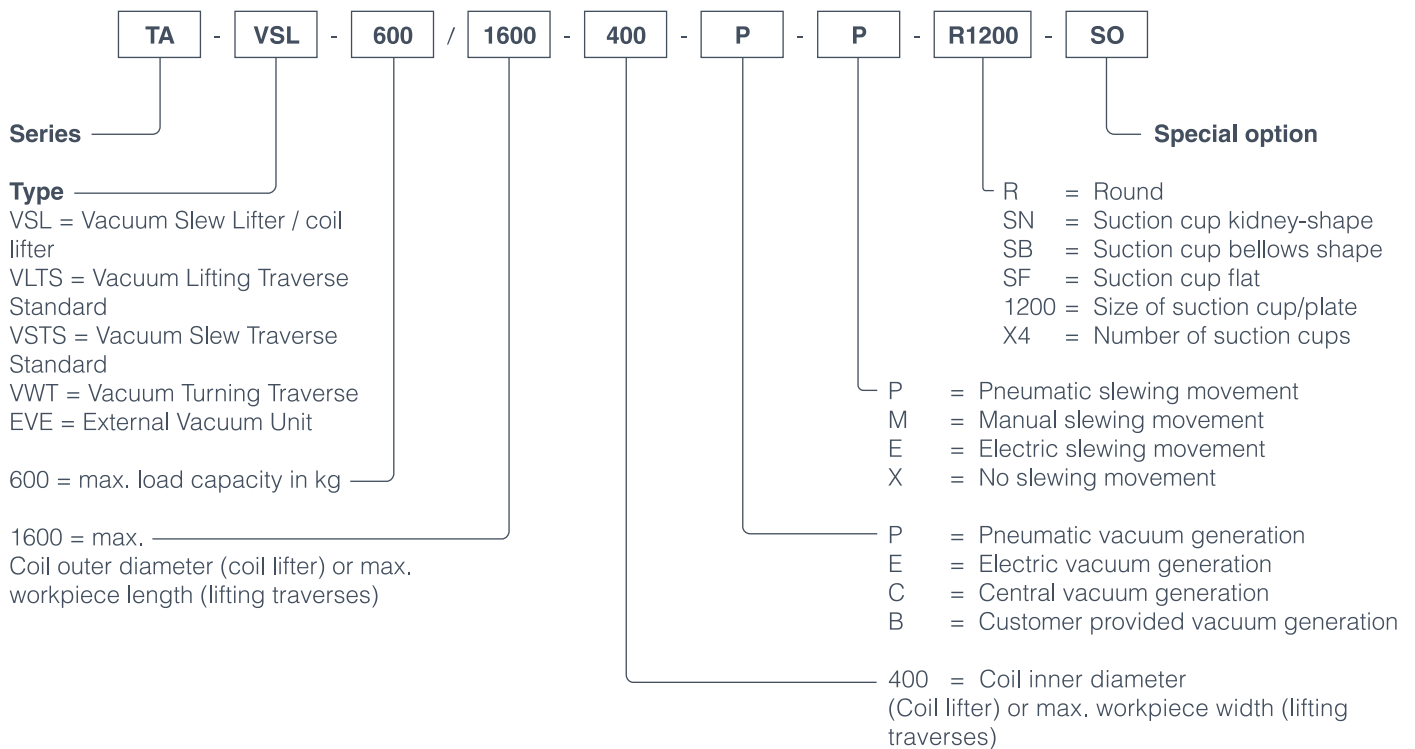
TA - VSL - 600 / 1600 - 400 - P - P - R1200 - SO

Series

Special option

Type
VSL = Vacuum Slew Lifter / coil lifter
VLTS = Vacuum Lifting Traverse Standard
VSTS = Vacuum Slew Traverse Standard
VWT = Vacuum Turning Traverse
EVE = External Vacuum Unit

600 = max. load capacity in kg

1600 = max.
Coil outer diameter (coil lifter) or max. workpiece length (lifting traverses)

R = Round
SN = Suction cup kidney-shape
SB = Suction cup bellows shape
SF = Suction cup flat
1200 = Size of suction cup/plate
X4 = Number of suction cups

P = Pneumatic slewing movement
M = Manual slewing movement
E = Electric slewing movement
X = No slewing movement

P = Pneumatic vacuum generation
E = Electric vacuum generation
C = Central vacuum generation
B = Customer provided vacuum generation

400 = Coil inner diameter (Coil lifter) or max. workpiece width (lifting traverses)